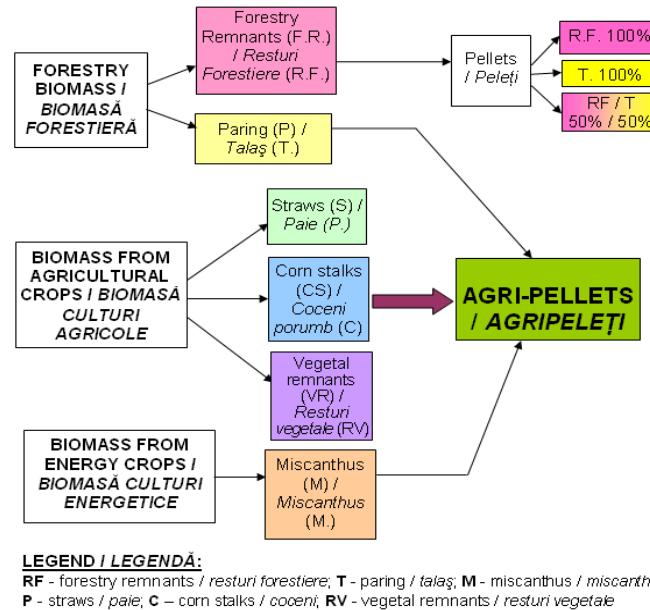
FORESTRY BIOMASS / BIOMASĂ FORESTIERĂ

Forestry Remnants (F.R.) / Resturi Forestiere (R.F.)

Paring (P) / Talaş (T.)

Pellets / Peleţi

R.F. 100%

T. 100%

RF / T 50% / 50%

BIOMASS FROM AGRICULTURAL CROPS / BIOMASĂ CULTURI AGRICOLE

Straws (S) / Paie (P.)

Corn stalks (CS) / Coceni porumb (C)

Vegetal remnants (VR) / Resturi vegetale (RV)

AGRI-PELLETS / AGRIPELEŢI

BIOMASS FROM ENERGY CROPS / BIOMASĂ CULTURI ENERGETICE

Miscanthus (M) / Miscanthus (M.)

LEGEND / LEGENDĂ:

RF - forestry remnants / resturi forestiere; T - paring / talaş; M - miscanthus / miscanth
P - straws / paie; C – corn stalks / coceni; RV - vegetal remnants / resturi vegetale